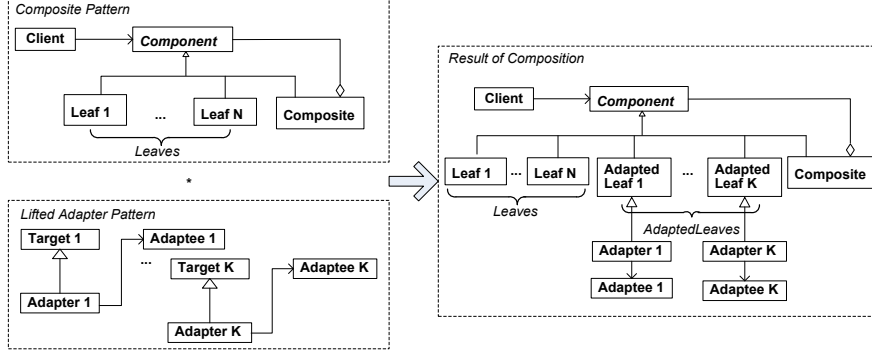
Composite Pattern

Client

Component

Leaf 1

...

Leaf N

Composite

Leaves

*

Lifted Adapter Pattern

Target 1

Adaptee 1

...

Target K

Adaptee K

Adapter 1

Adapter K

Result of Composition

Client

Component

Leaf 1

...

Leaf N

Adapted Leaf 1

...

Adapted Leaf K

Composite

Leaves

AdaptedLeaves

Adapter 1

Adapter K

Adaptee 1

Adaptee K